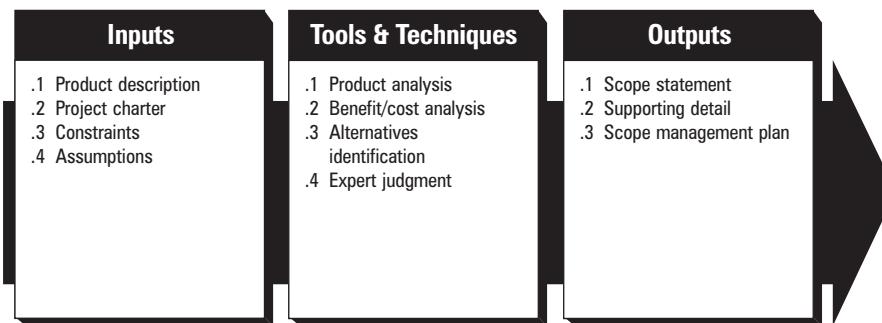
Inputs

.1 Product description
.2 Project charter
.3 Constraints
.4 Assumptions

Tools & Techniques

.1 Product analysis
.2 Benefit/cost analysis
.3 Alternatives identification
.4 Expert judgment

Outputs

.1 Scope statement
.2 Supporting detail
.3 Scope management plan